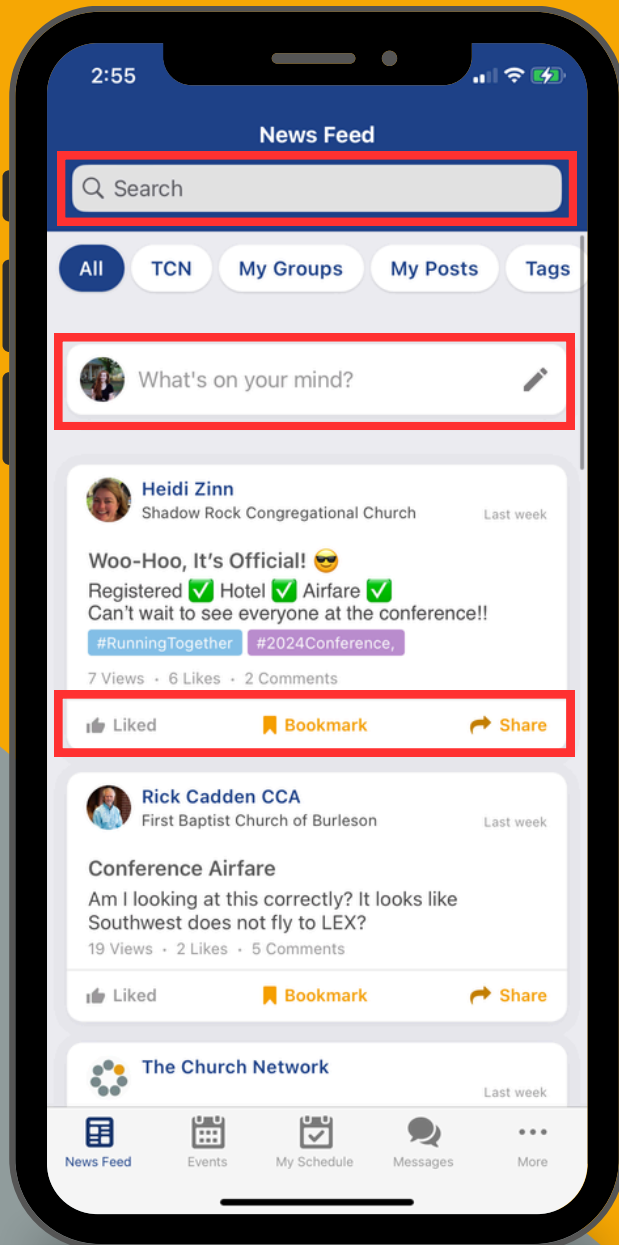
2:55

News Feed

Search

All TCN My Groups My Posts Tags

What's on your mind?

Heidi Zinn
Shadow Rock Congregational Church
Last week

Woo-Hoo, It's Official! 😎
Registered ✅ Hotel ✅ Airfare ✅
Can't wait to see everyone at the conference!!
#RunningTogether #2024Conference,
7 Views • 6 Likes • 2 Comments

Liked Bookmark Share

Rick Cadden CCA
First Baptist Church of Burleson
Last week

Conference Airfare
Am I looking at this correctly? It looks like Southwest does not fly to LEX?
19 Views • 2 Likes • 5 Comments

Liked Bookmark Share

The Church Network
Last week

News Feed Events My Schedule Messages More